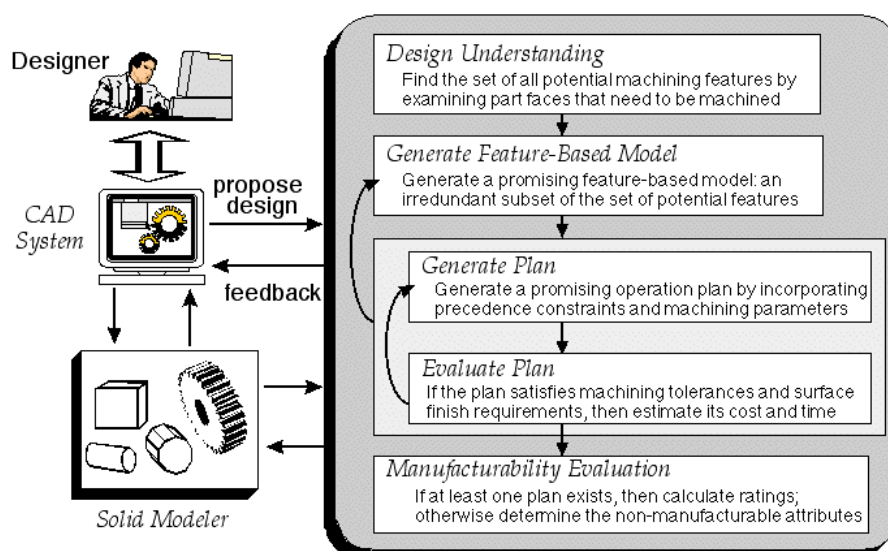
Designer

CAD System

propose design

feedback

Solid Modeler

Design Understanding
Find the set of all potential machining features by examining part faces that need to be machined

Generate Feature-Based Model
Generate a promising feature-based model: an irredundant subset of the set of potential features

Generate Plan
Generate a promising operation plan by incorporating precedence constraints and machining parameters

Evaluate Plan
If the plan satisfies machining tolerances and surface finish requirements, then estimate its cost and time

Manufacturability Evaluation
If at least one plan exists, then calculate ratings; otherwise determine the non-manufacturable attributes